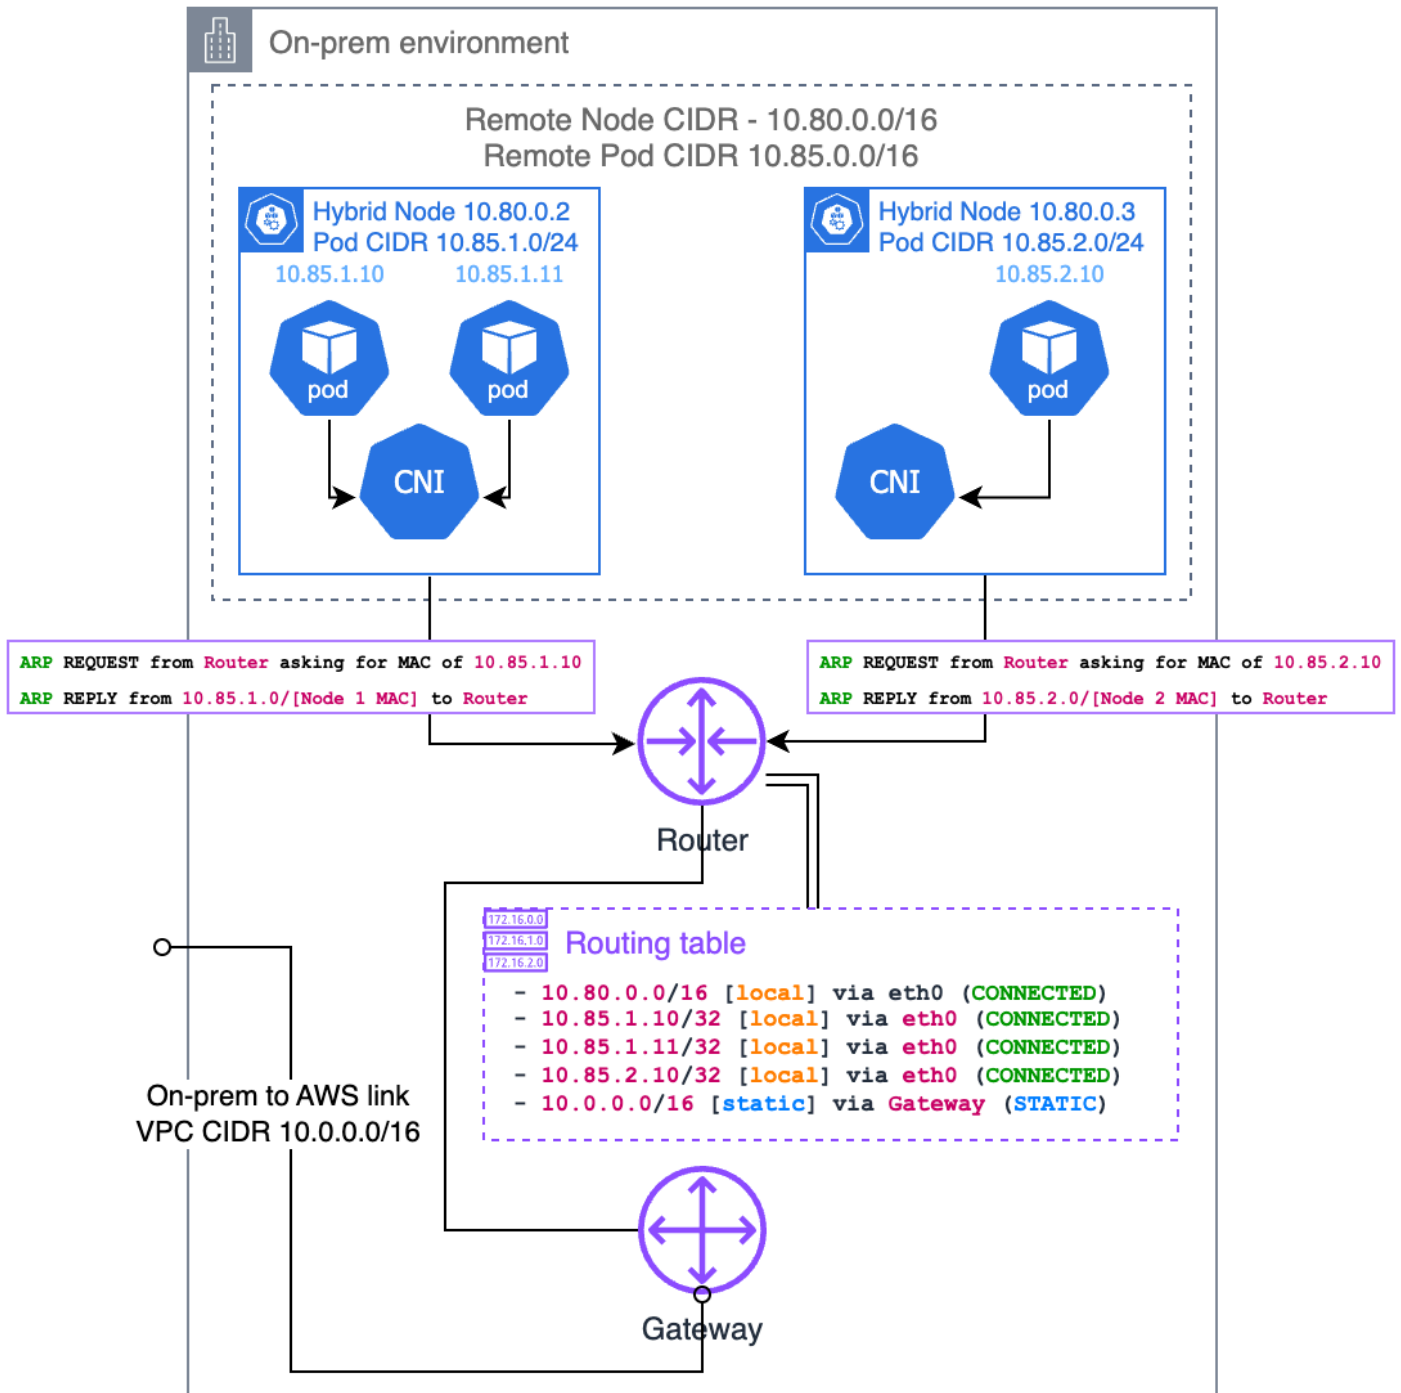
On-prem environment

Remote Node CIDR - 10.80.0.0/16
Remote Pod CIDR 10.85.0.0/16

Hybrid Node 10.80.0.2
Pod CIDR 10.85.1.0/24

10.85.1.10 10.85.1.11

pod pod

CNI

Hybrid Node 10.80.0.3
Pod CIDR 10.85.2.0/24

10.85.2.10

pod

CNI

ARP REQUEST from Router asking for MAC of 10.85.1.10
ARP REPLY from 10.85.1.0/[Node 1 MAC] to Router

ARP REQUEST from Router asking for MAC of 10.85.2.10
ARP REPLY from 10.85.2.0/[Node 2 MAC] to Router

Router

172.16.0.0
172.16.1.0
172.16.2.0

Routing table

- 10.80.0.0/16 [local] via eth0 (CONNECTED)
- 10.85.1.10/32 [local] via eth0 (CONNECTED)
- 10.85.1.11/32 [local] via eth0 (CONNECTED)
- 10.85.2.10/32 [local] via eth0 (CONNECTED)
- 10.0.0.0/16 [static] via Gateway (STATIC)

On-prem to AWS link
VPC CIDR 10.0.0.0/16

Gateway